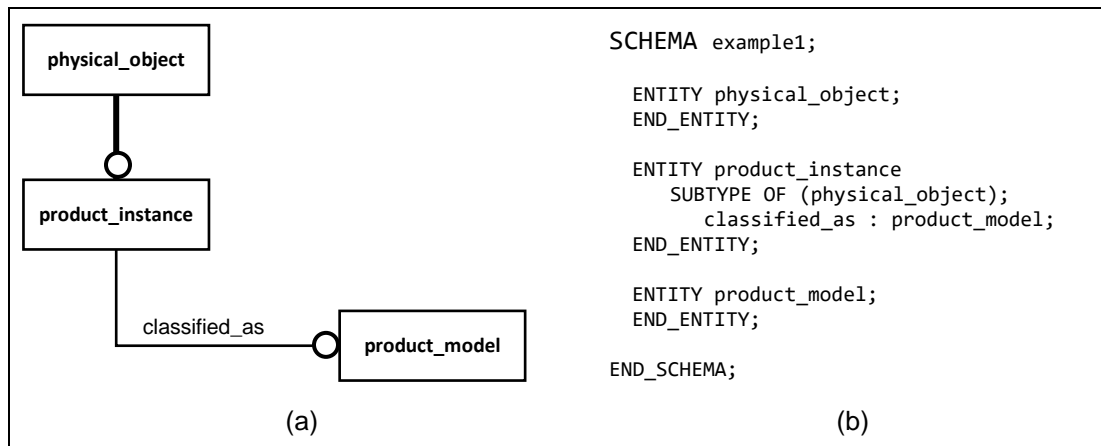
physical_object

product_instance

classified_as

product_model

(a)

SCHEMA example1;

ENTITY physical_object;
END_ENTITY;

ENTITY product_instance
SUBTYPE OF (physical_object);
classified_as : product_model;
END_ENTITY;

ENTITY product_model;
END_ENTITY;

END_SCHEMA;

(b)